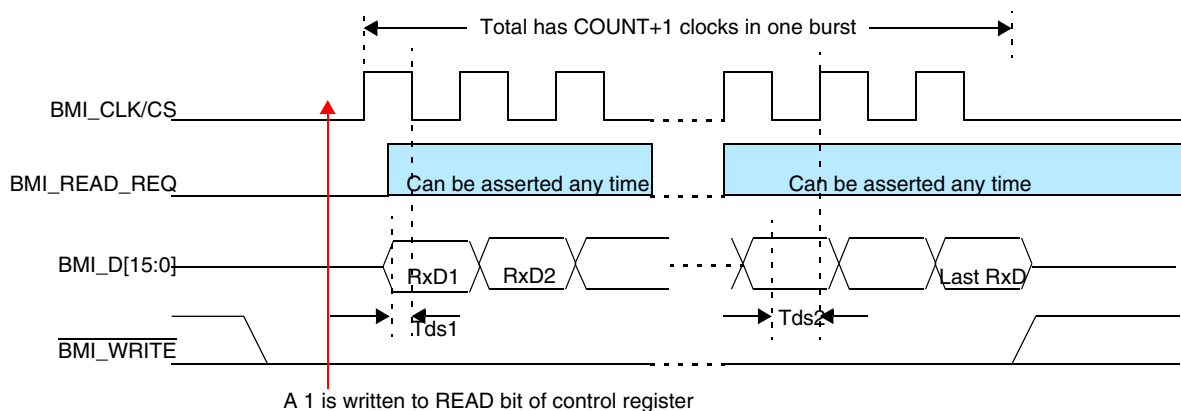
Total has COUNT+1 clocks in one burst

BMI_CLK/CS

BMI_READ_REQ

Can be asserted any time

Can be asserted any time

BMI_D[15:0]

RxD1

RxD2

Last RxD

Tds1

Tds2

$\overline{\text{BMI\_WRITE}}$

A 1 is written to READ bit of control register